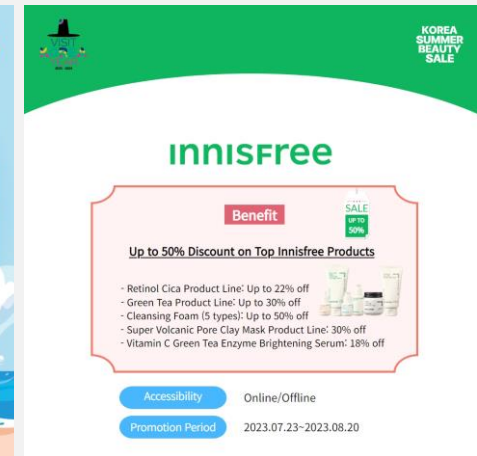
KOREA SUMMER BEAUTY SALE

innisfree

Benefit

SALE UP TO 50%

Up to 50% Discount on Top Innisfree Products

- Retinol Cica Product Line: Up to 22% off
- Green Tea Product Line: Up to 30% off
- Cleansing Foam (5 types): Up to 50% off
- Super Volcanic Pore Clay Mask Product Line: 30% off
- Vitamin C Green Tea Enzyme Brightening Serum: 18% off

Accessibility Online/Offline

Promotion Period 2023.07.23~2023.08.20